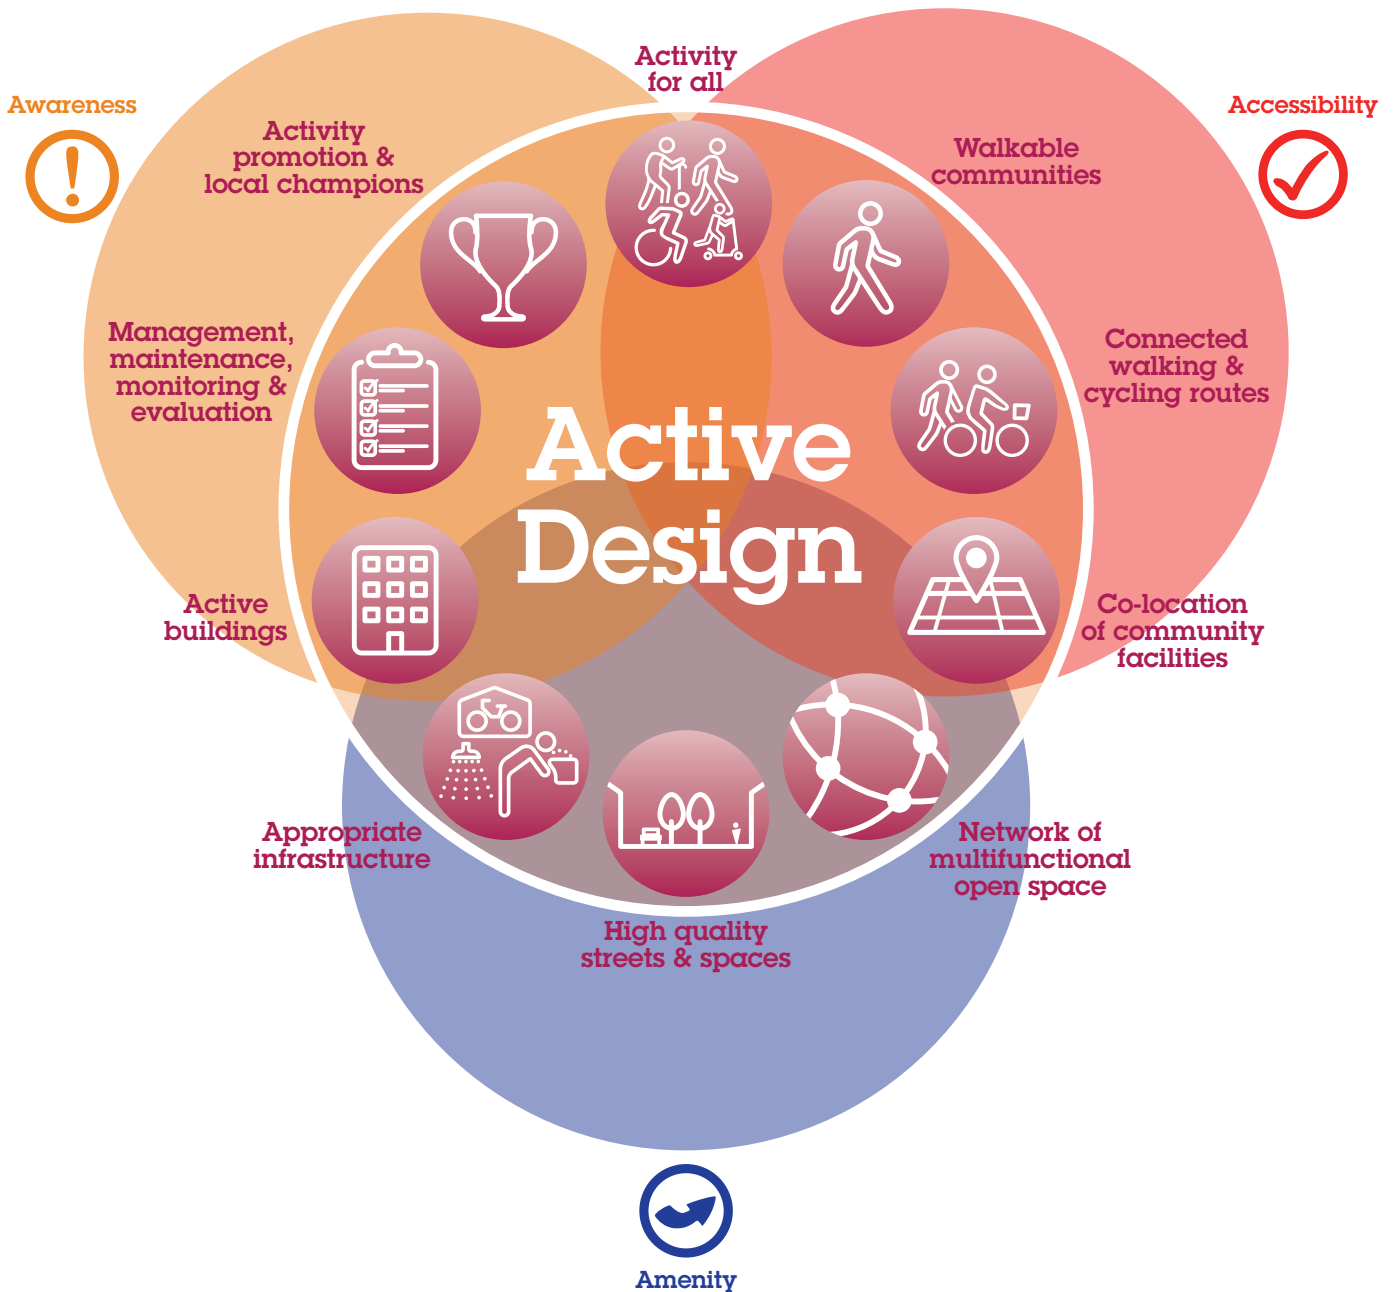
Awareness

Activity for all

Accessibility

Activity promotion & local champions

Walkable communities

Management, maintenance, monitoring & evaluation

Connected walking & cycling routes

Active Design

Active buildings

Co-location of community facilities

Appropriate infrastructure

Network of multifunctional open space

High quality streets & spaces

Amenity